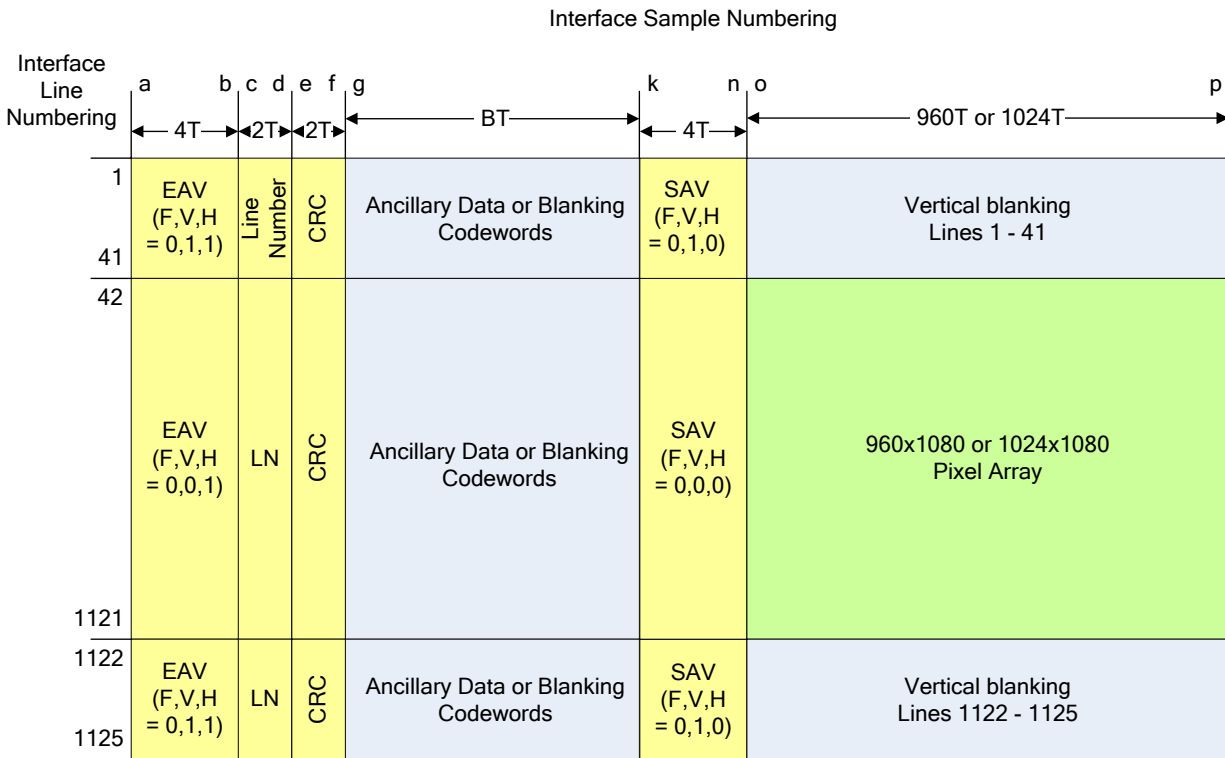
Interface Sample Numbering

Interface Line Numbering

a b c d e f g k n o p

4T 2T 2T BT 4T 960T or 1024T

1

41

EAV (F,V,H = 0,1,1)

Line Number

CRC

Ancillary Data or Blanking Codewords

SAV (F,V,H = 0,1,0)

Vertical blanking Lines 1 - 41

42

1121

EAV (F,V,H = 0,0,1)

LN

CRC

Ancillary Data or Blanking Codewords

SAV (F,V,H = 0,0,0)

960x1080 or 1024x1080 Pixel Array

1122

1125

EAV (F,V,H = 0,1,1)

LN

CRC

Ancillary Data or Blanking Codewords

SAV (F,V,H = 0,1,0)

Vertical blanking Lines 1122 - 1125